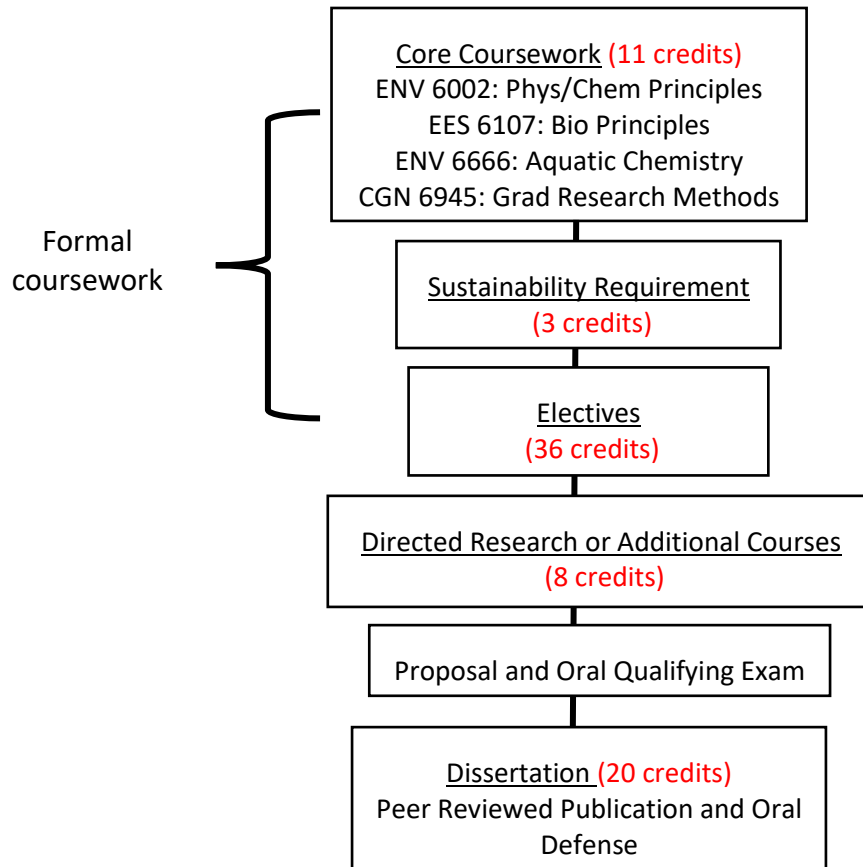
Formal coursework

Core Coursework (11 credits)
ENV 6002: Phys/Chem Principles
EES 6107: Bio Principles
ENV 6666: Aquatic Chemistry
CGN 6945: Grad Research Methods

Sustainability Requirement
(3 credits)

Electives
(36 credits)

Directed Research or Additional Courses
(8 credits)

Proposal and Oral Qualifying Exam

Dissertation (20 credits)
Peer Reviewed Publication and Oral Defense